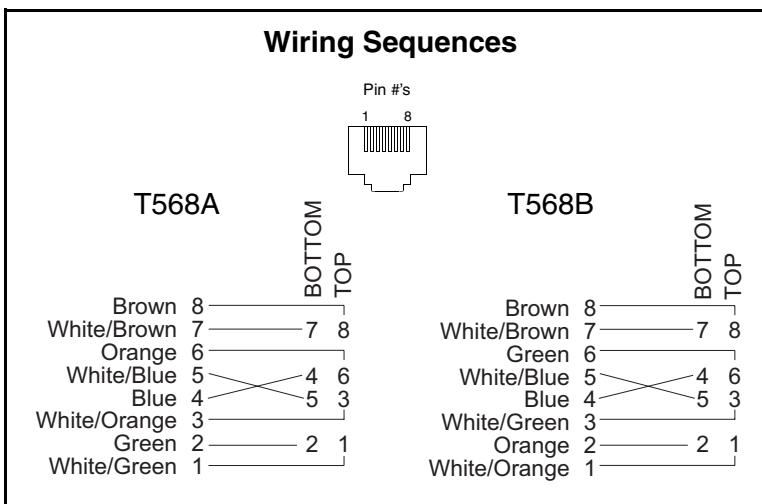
Wiring Sequences

Pin #'s

1 8

T568A

BOTTOM
TOP

Brown 8
White/Brown 7 7 8
Orange 6
White/Blue 5 4 6
Blue 4 5 3
White/Orange 3
Green 2 2 1
White/Green 1

T568B

BOTTOM
TOP

Brown 8
White/Brown 7 7 8
Green 6
White/Blue 5 4 6
Blue 4 5 3
White/Green 3
Orange 2 2 1
White/Orange 1